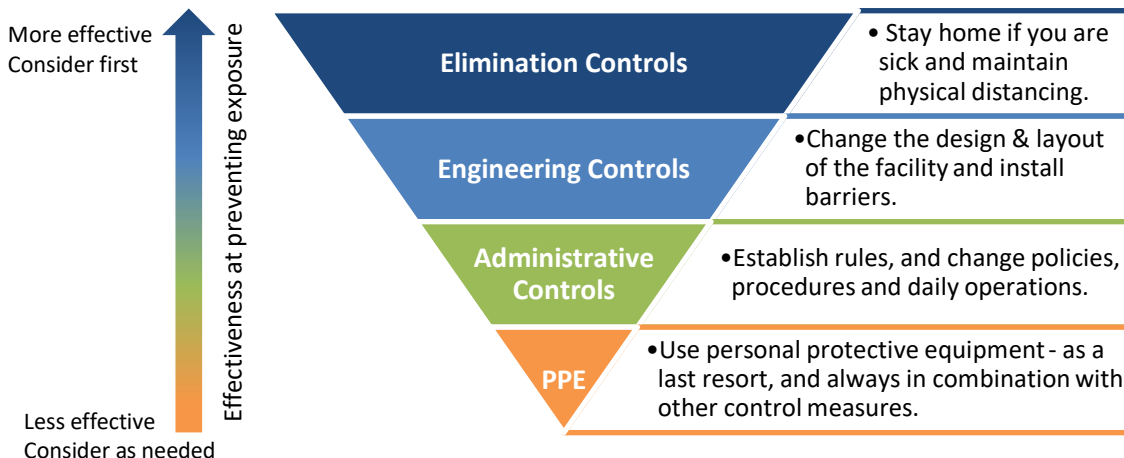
More effective
Consider first

Effectiveness at preventing exposure

Less effective
Consider as needed

Elimination Controls

• Stay home if you are sick and maintain physical distancing.

Engineering Controls

•Change the design & layout of the facility and install barriers.

Administrative Controls

•Establish rules, and change policies, procedures and daily operations.

PPE

•Use personal protective equipment - as a last resort, and always in combination with other control measures.